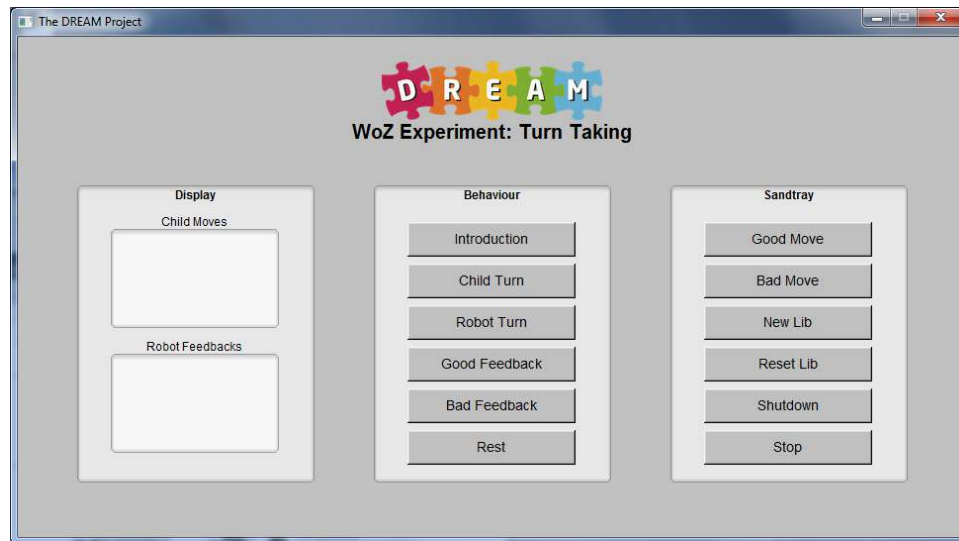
The DREAM Project

DREAM
WoZ Experiment: Turn Taking

Display
Child Moves
Robot Feedbacks

Behaviour
Introduction
Child Turn
Robot Turn
Good Feedback
Bad Feedback
Rest

Sandtray
Good Move
Bad Move
New Lib
Reset Lib
Shutdown
Stop